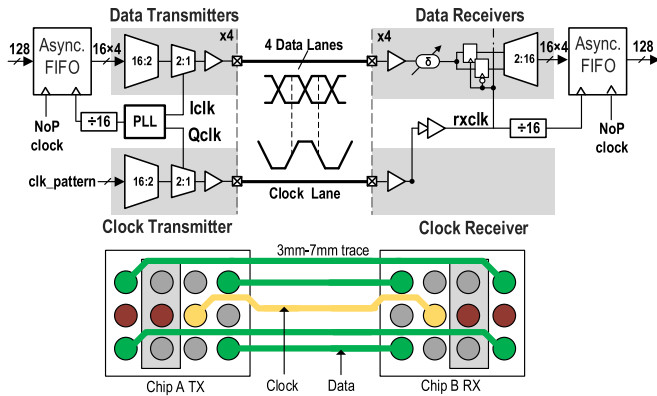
Data Transmitters

Data Receivers

128

Async. FIFO

16×4

16:2

2:1

x4

4 Data Lanes

x4

δ

2:16

16×4

Async. FIFO

128

NoP clock

÷16

PLL

Iclk

Qclk

rxclk

÷16

NoP clock

clk_pattern

16:2

2:1

Clock Lane

Clock Transmitter

Clock Receiver

3mm-7mm trace

Chip A TX

Clock

Data

Chip B RX